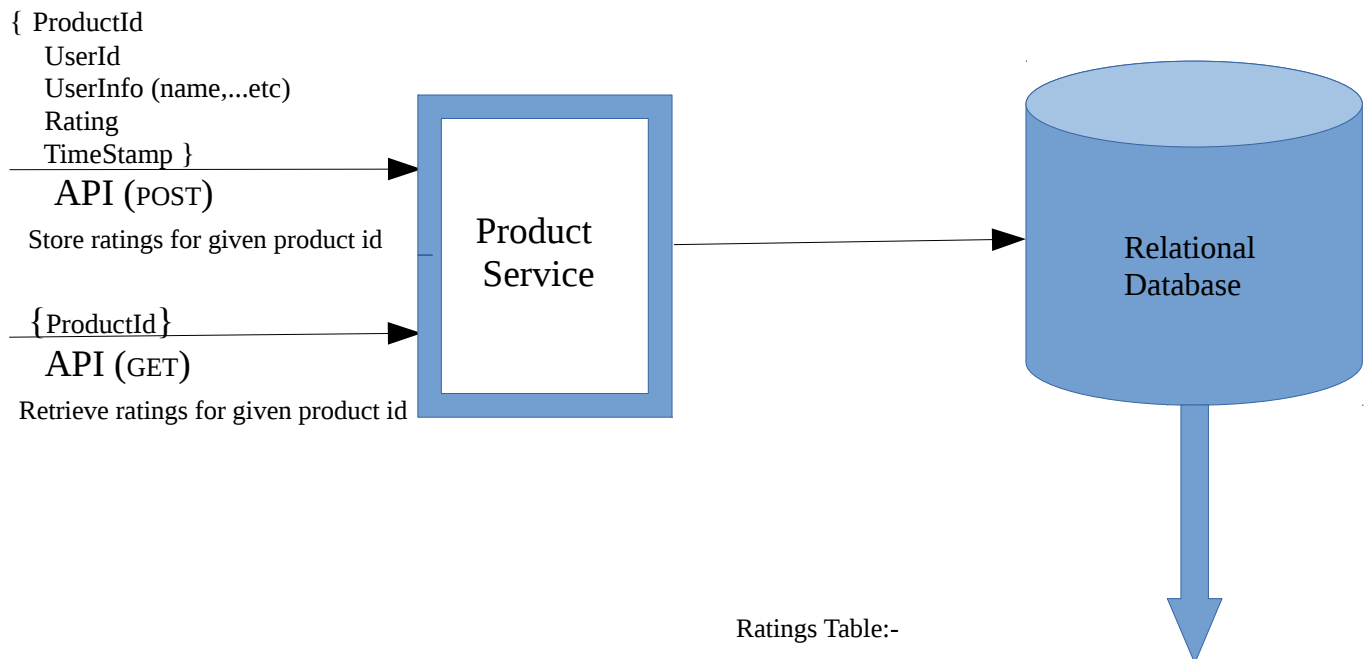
{ ProductId
UserId
UserInfo (name,...etc)
Rating
TimeStamp }

API (POST)

Store ratings for given product id

{ProductId}

API (GET)

Retrieve ratings for given product id

Product Service

Relational Database

Ratings Table:-